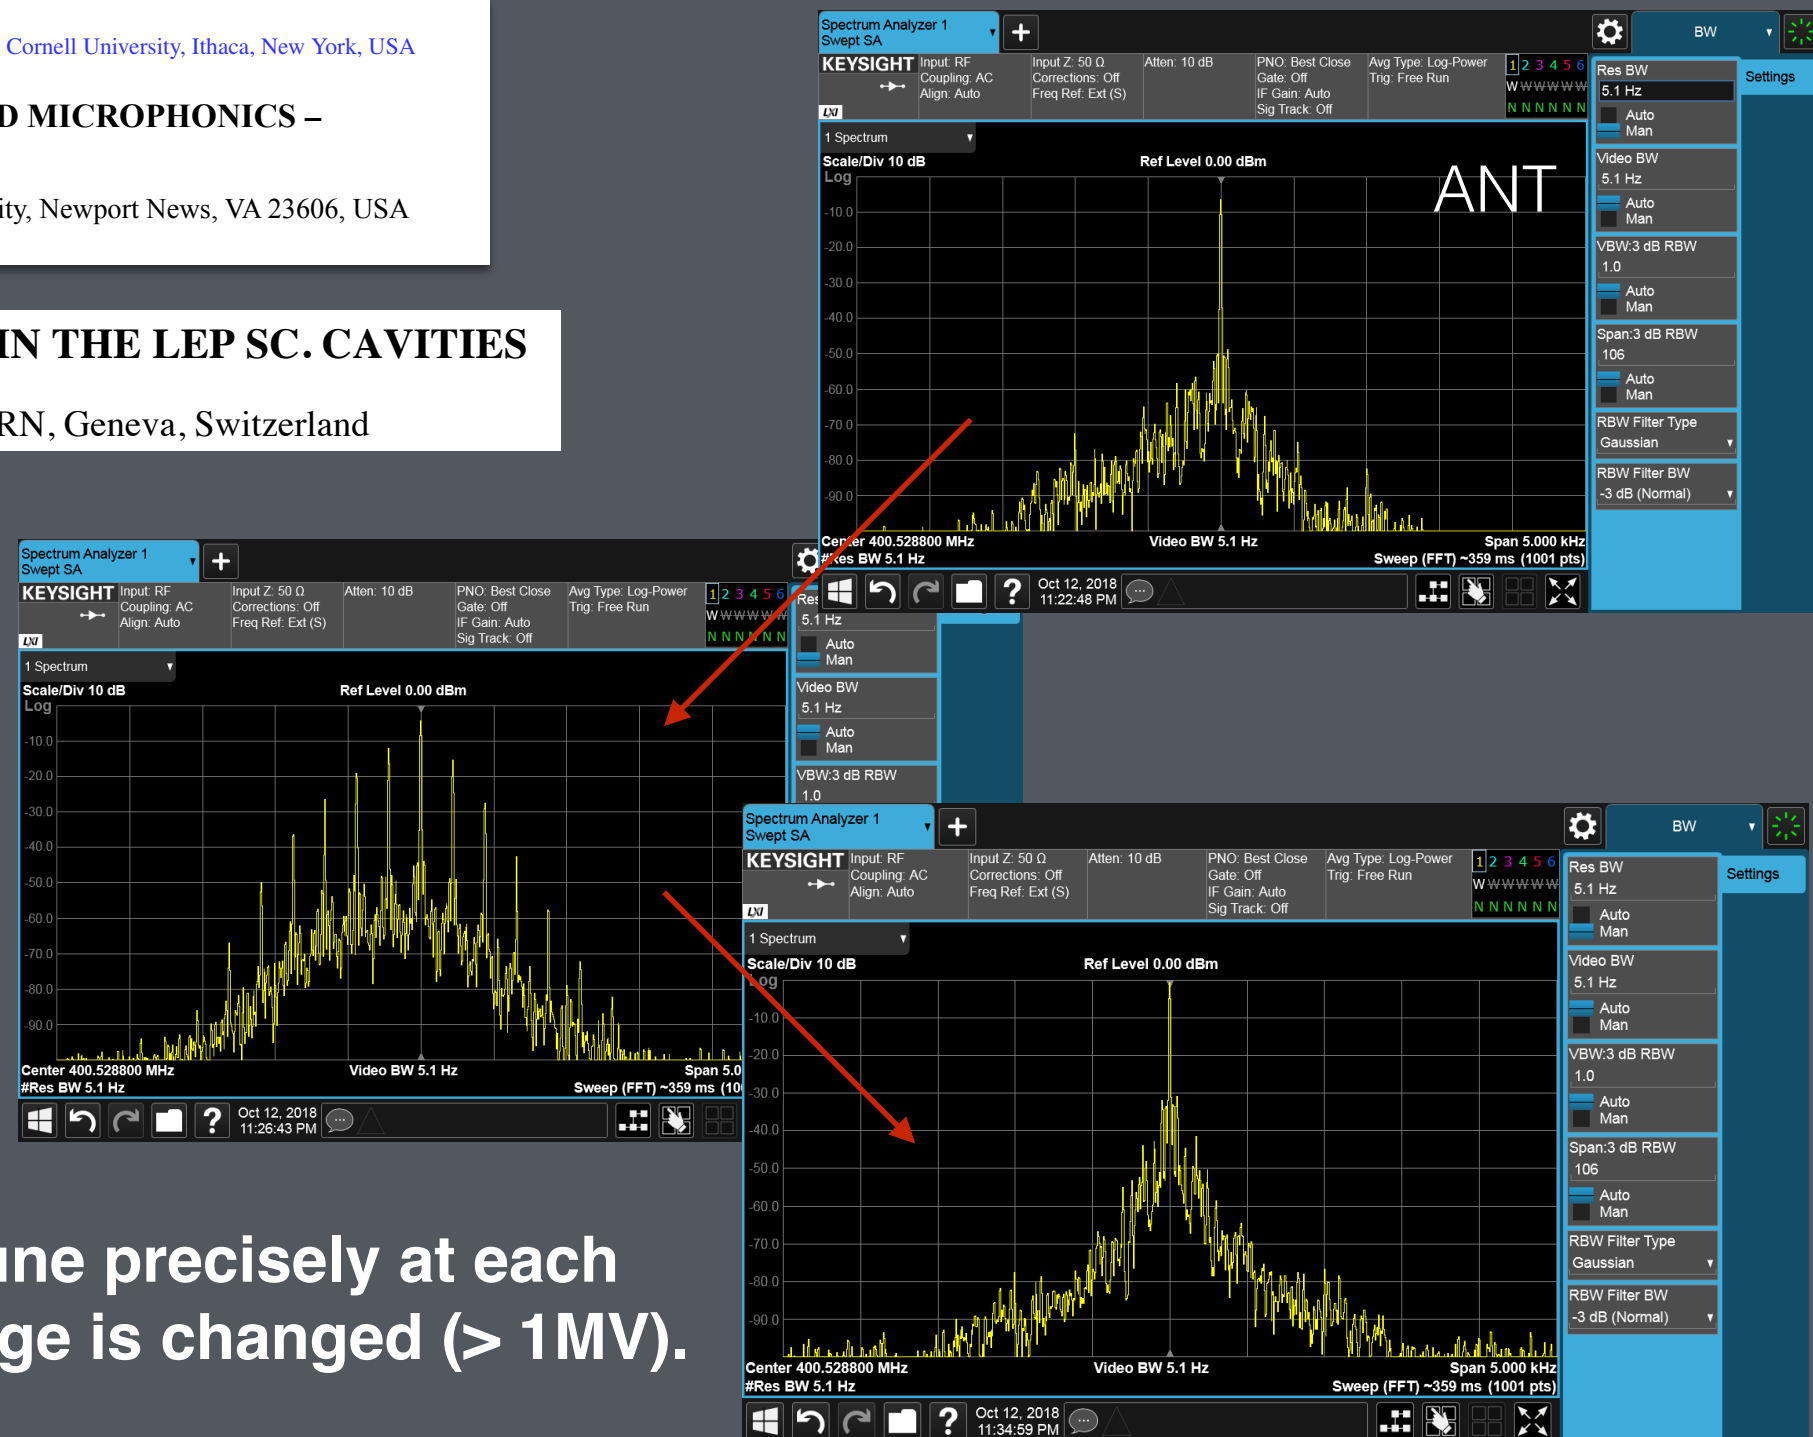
Cornell University, Ithaca, New York, USA

D MICROPHONICS –

ity, Newport News, VA 23606, USA

IN THE LEP SC. CAVITIES

RN, Geneva, Switzerland

Spectrum Analyzer 1
Swept SA

BW

KEYSIGHT Input: RF
Coupling: AC
Align: Auto
Input Z: 50 Ω
Corrections: Off
Freq Ref: Ext (S)
Atten: 10 dB
PNO: Best Close
Gate: Off
IF Gain: Auto
Sig Track: Off
Avg Type: Log-Power
Trig: Free Run
1 2 3 4 5 6
W W W W W W
N N N N N N

1 Spectrum
Scale/Div 10 dB
Log
Ref Level 0.00 dBm
ANT
-10.0
-20.0
-30.0
-40.0
-50.0
-60.0
-70.0
-80.0
-90.0
Center 400.528800 MHz
#Res BW 5.1 Hz
Video BW 5.1 Hz
Span 5.000 kHz
Sweep (FFT) ~359 ms (1001 pts)
Oct 12, 2018
11:22:48 PM

Settings
Res BW
5.1 Hz
Auto
Man
Video BW
5.1 Hz
Auto
Man
VBW:3 dB RBW
1.0
Auto
Man
Span:3 dB RBW
106
Auto
Man
RBW Filter Type
Gaussian
RBW Filter BW
-3 dB (Normal)

Spectrum Analyzer 1
Swept SA
KEYSIGHT Input: RF
Coupling: AC
Align: Auto
Input Z: 50 Ω
Corrections: Off
Freq Ref: Ext (S)
Atten: 10 dB
PNO: Best Close
Gate: Off
IF Gain: Auto
Sig Track: Off
Avg Type: Log-Power
Trig: Free Run
1 2 3 4 5 6
W W W W W W
N N N N N N
1 Spectrum
Scale/Div 10 dB
Log
Ref Level 0.00 dBm
-10.0
-20.0
-30.0
-40.0
-50.0
-60.0
-70.0
-80.0
-90.0
Center 400.528800 MHz
#Res BW 5.1 Hz
Video BW 5.1 Hz
Span 5.0
Sweep (FFT) ~359 ms (10
Oct 12, 2018
11:26:43 PM
Res
5.1 Hz
Auto
Man
Video BW
5.1 Hz
Auto
Man
VBW:3 dB RBW
1.0

Spectrum Analyzer 1
Swept SA
BW
KEYSIGHT Input: RF
Coupling: AC
Align: Auto
Input Z: 50 Ω
Corrections: Off
Freq Ref: Ext (S)
Atten: 10 dB
PNO: Best Close
Gate: Off
IF Gain: Auto
Sig Track: Off
Avg Type: Log-Power
Trig: Free Run
1 2 3 4 5 6
W W W W W W
N N N N N N
1 Spectrum
Scale/Div 10 dB
Log
Ref Level 0.00 dBm
-10.0
-20.0
-30.0
-40.0
-50.0
-60.0
-70.0
-80.0
-90.0
Center 400.528800 MHz
#Res BW 5.1 Hz
Video BW 5.1 Hz
Span 5.000 kHz
Sweep (FFT) ~359 ms (1001 pts)
Oct 12, 2018
11:34:59 PM
Settings
Res BW
5.1 Hz
Auto
Man
Video BW
5.1 Hz
Auto
Man
VBW:3 dB RBW
1.0
Auto
Man
Span:3 dB RBW
106
Auto
Man
RBW Filter Type
Gaussian
RBW Filter BW
-3 dB (Normal)

une precisely at each
ge is changed (> 1MV).